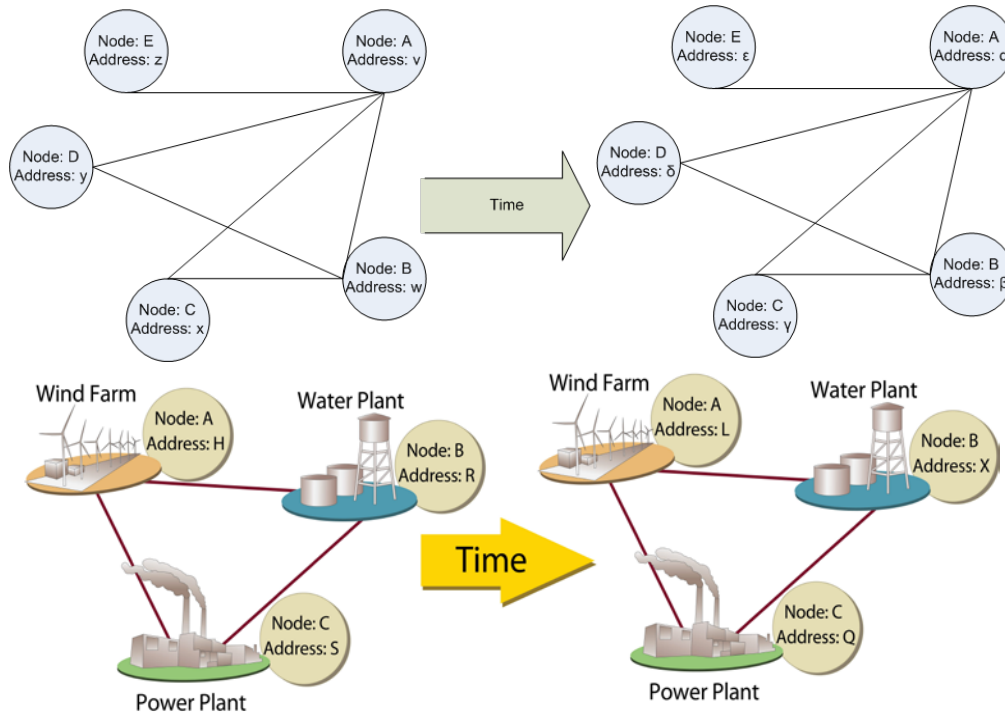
Node: E
Address: z

Node: A
Address: v

Node: D
Address: y

Node: B
Address: w

Node: C
Address: x

Time

Node: E
Address: ε

Node: A
Address: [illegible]

Node: D
Address: δ

Node: B
Address: β

Node: C
Address: γ

Wind Farm

Node: A
Address: H

Water Plant

Node: B
Address: R

Node: C
Address: S

Power Plant

Time

Wind Farm

Node: A
Address: L

Water Plant

Node: B
Address: X

Node: C
Address: Q

Power Plant